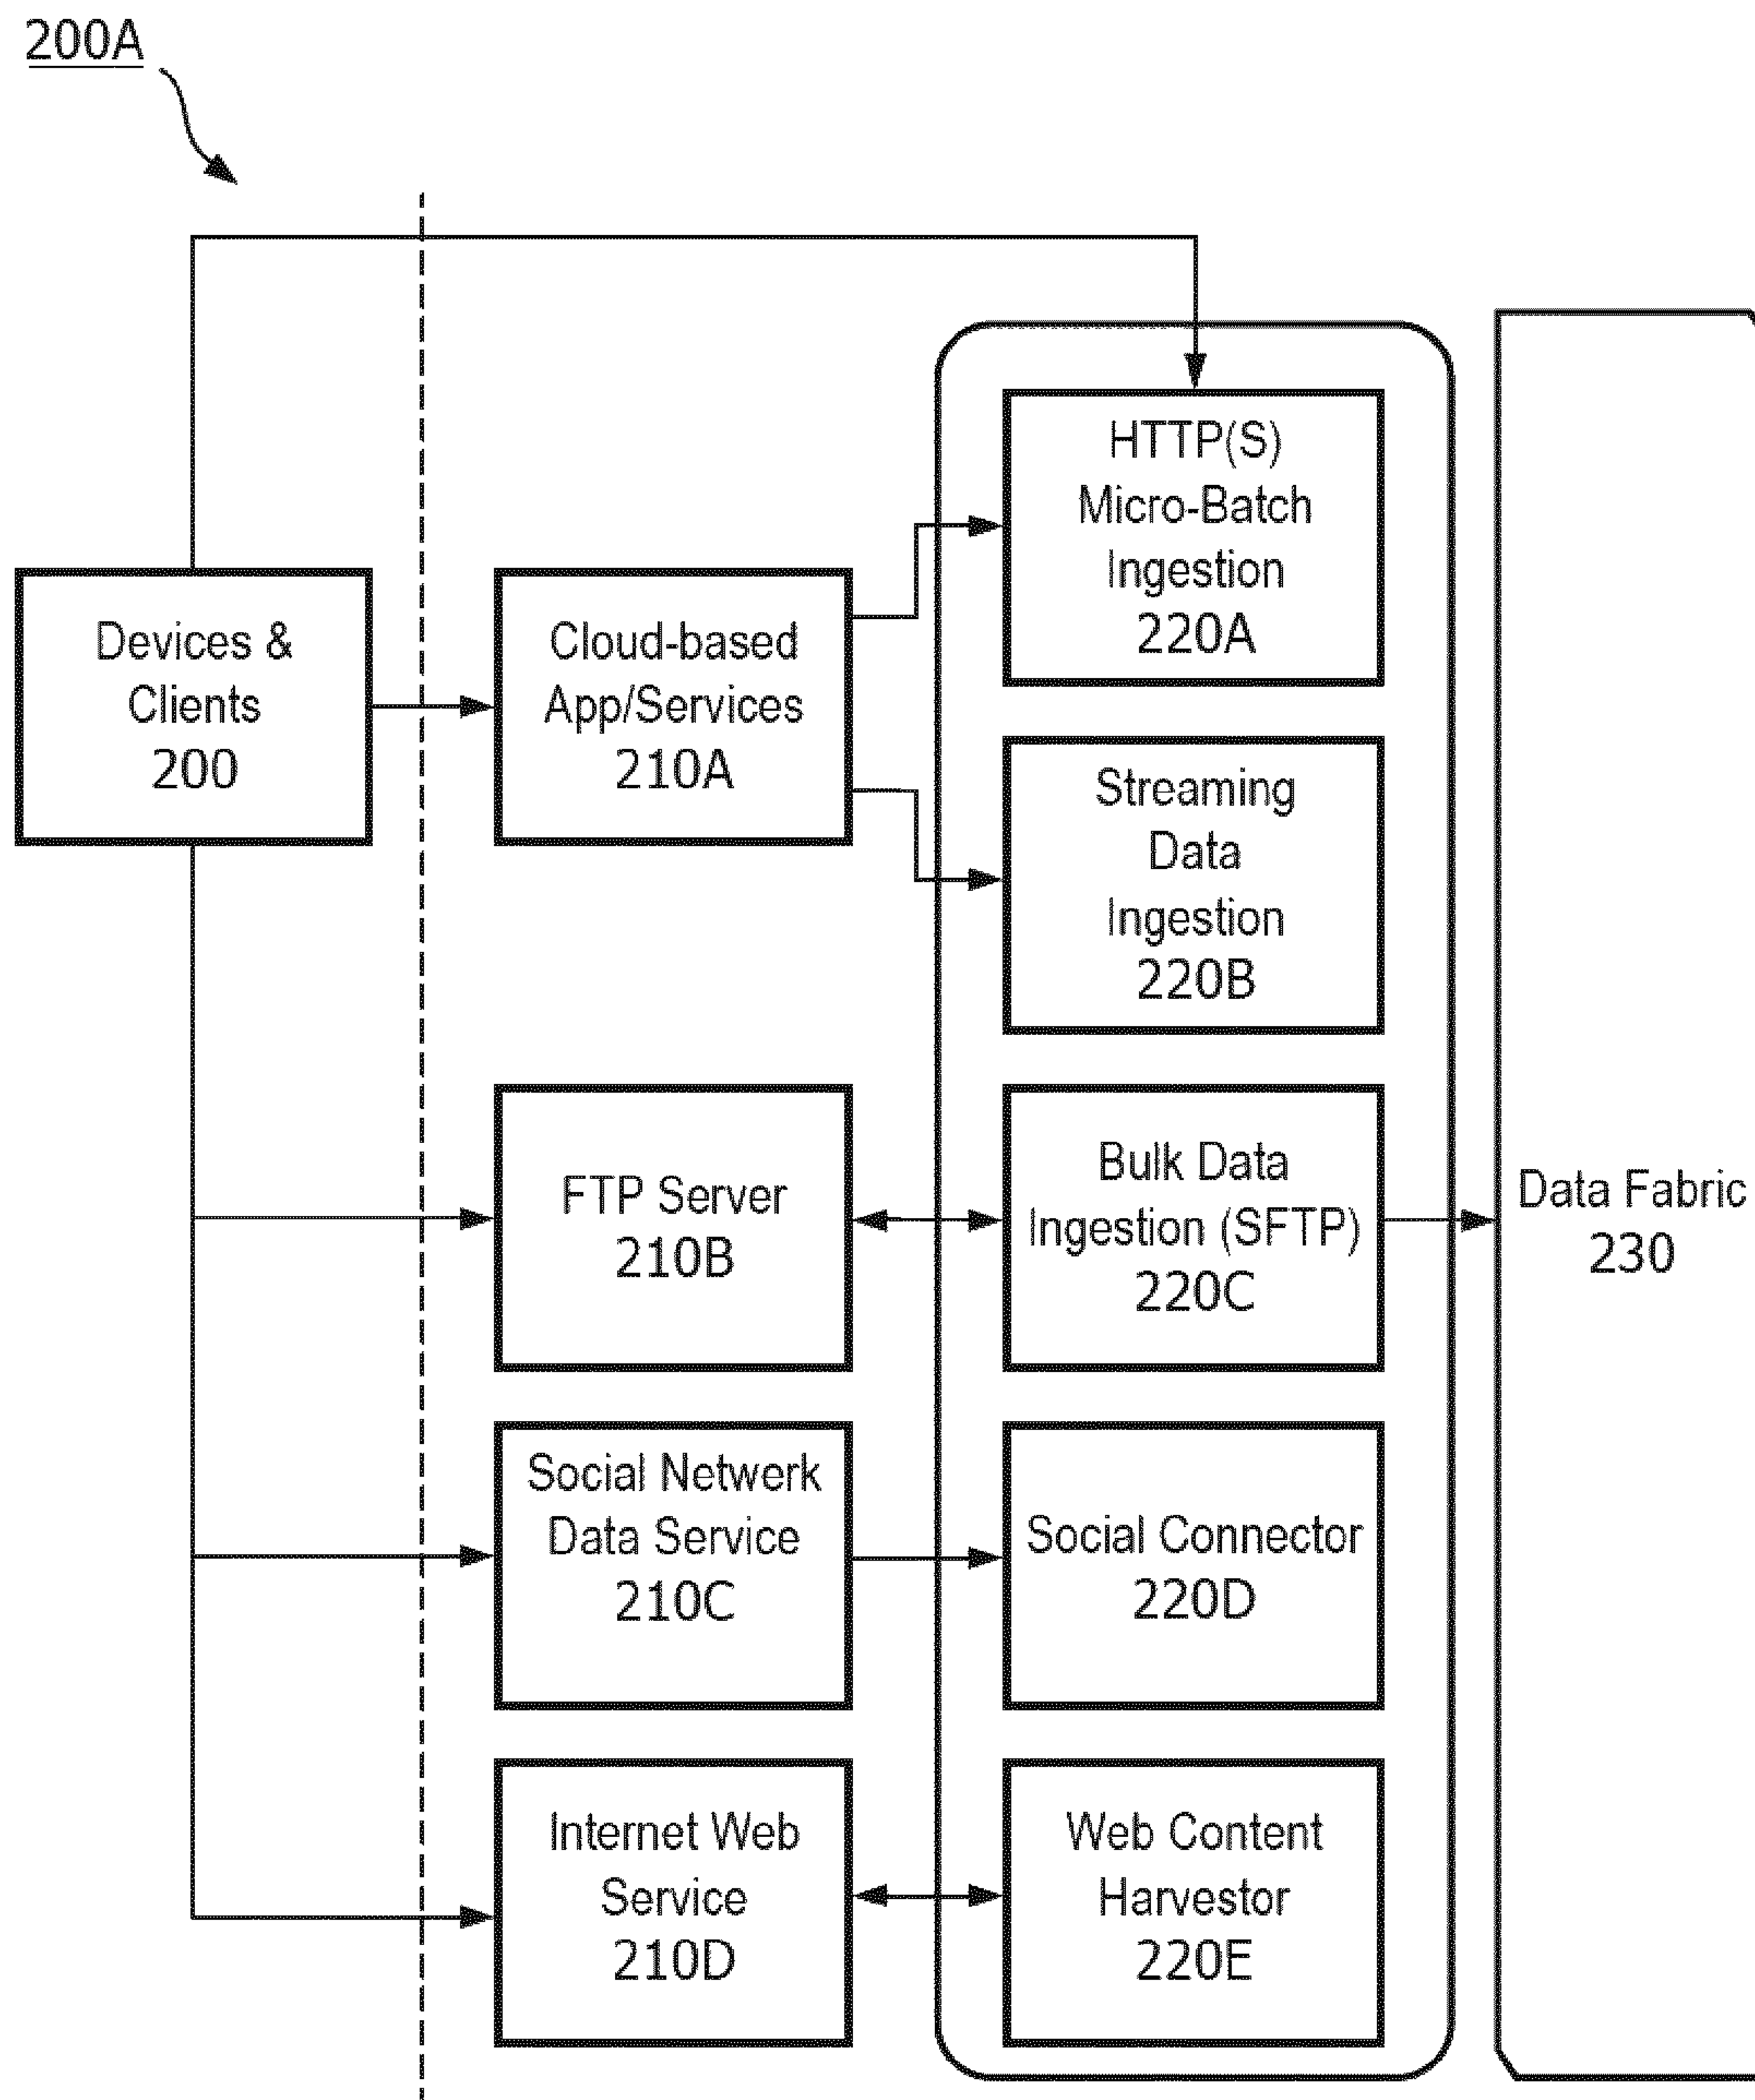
200A

Devices & Clients 200

Cloud-based App/Services 210A

HTTP(S) Micro-Batch Ingestion 220A

Streaming Data Ingestion 220B

FTP Server 210B

Bulk Data Ingestion (SFTP) 220C

Data Fabric 230

Social Netwerk Data Service 210C

Social Connector 220D

Internet Web Service 210D

Web Content Harvestor 220E